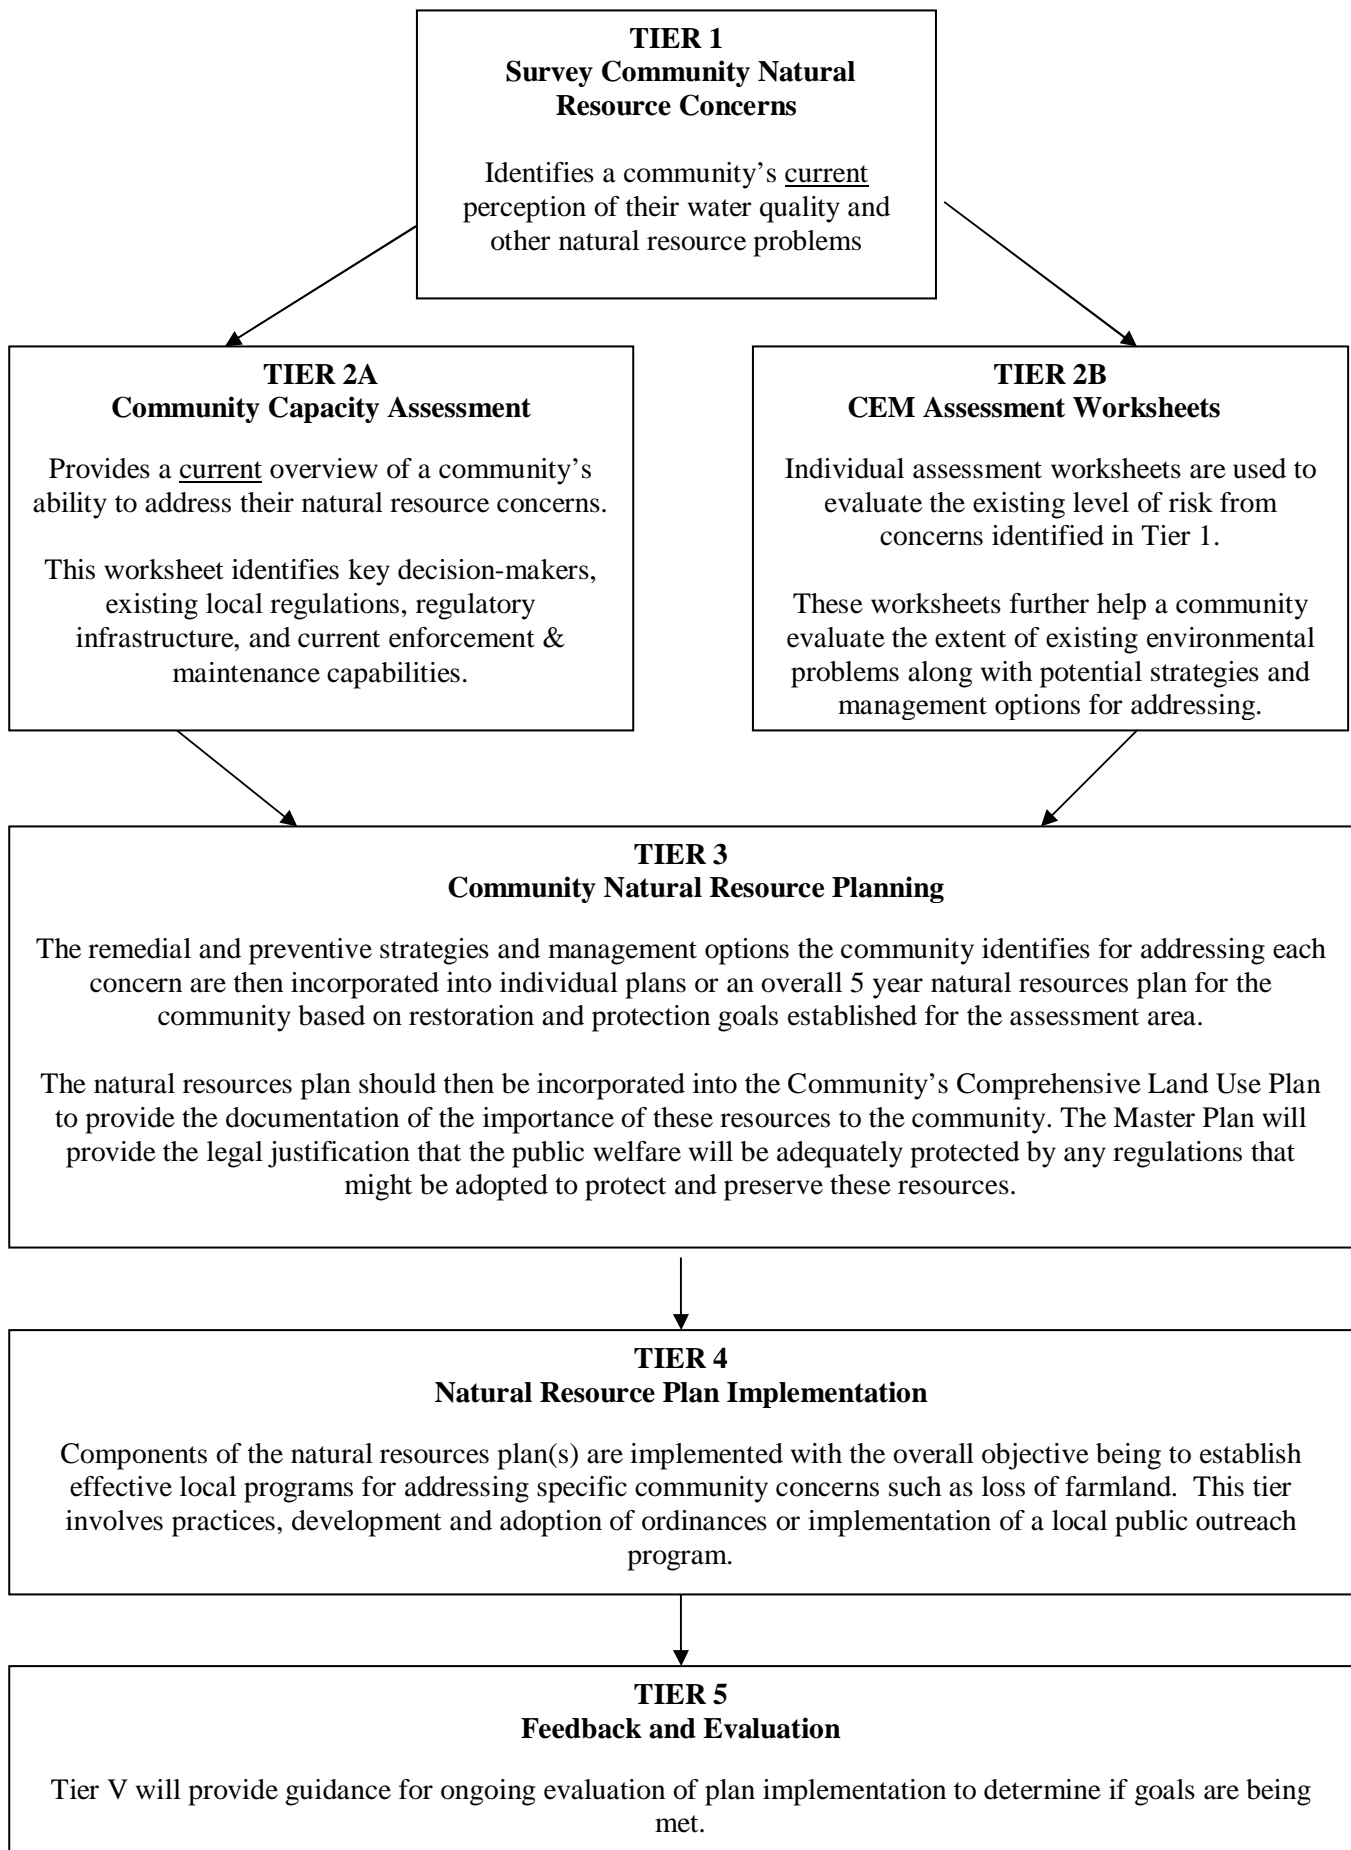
TIER 1
Survey Community Natural Resource Concerns

Identifies a community's current perception of their water quality and other natural resource problems

TIER 2A
Community Capacity Assessment

Provides a current overview of a community's ability to address their natural resource concerns.

This worksheet identifies key decision-makers, existing local regulations, regulatory infrastructure, and current enforcement & maintenance capabilities.

TIER 2B
CEM Assessment Worksheets

Individual assessment worksheets are used to evaluate the existing level of risk from concerns identified in Tier 1.

These worksheets further help a community evaluate the extent of existing environmental problems along with potential strategies and management options for addressing.

TIER 3
Community Natural Resource Planning

The remedial and preventive strategies and management options the community identifies for addressing each concern are then incorporated into individual plans or an overall 5 year natural resources plan for the community based on restoration and protection goals established for the assessment area.

The natural resources plan should then be incorporated into the Community's Comprehensive Land Use Plan to provide the documentation of the importance of these resources to the community. The Master Plan will provide the legal justification that the public welfare will be adequately protected by any regulations that might be adopted to protect and preserve these resources.

TIER 4
Natural Resource Plan Implementation

Components of the natural resources plan(s) are implemented with the overall objective being to establish effective local programs for addressing specific community concerns such as loss of farmland. This tier involves practices, development and adoption of ordinances or implementation of a local public outreach program.

TIER 5
Feedback and Evaluation

Tier V will provide guidance for ongoing evaluation of plan implementation to determine if goals are being met.